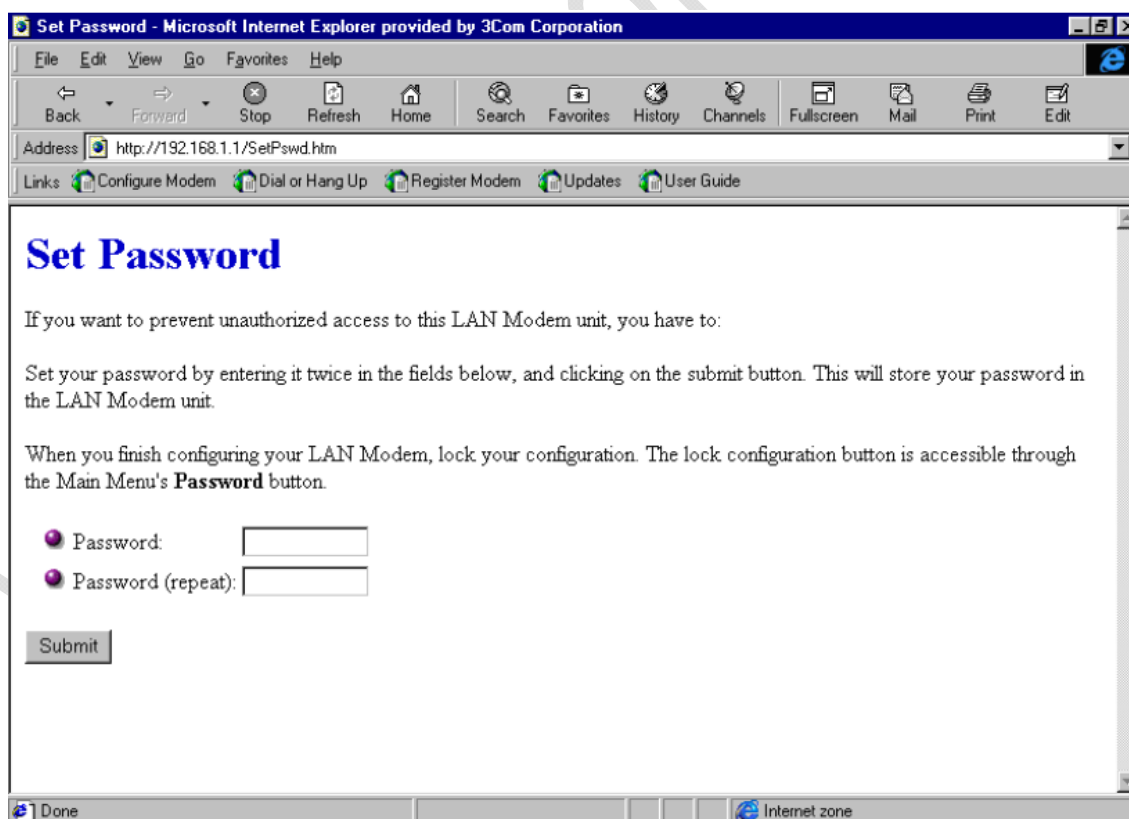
Set Password - Microsoft Internet Explorer provided by 3Com Corporation

File Edit View Go Favorites Help

Back Forward Stop Refresh Home Search Favorites History Channels Fullscreen Mail Print Edit

Address http://192.168.1.1/SetPswd.htm

Links Configure Modem Dial or Hang Up Register Modem Updates User Guide

Set Password

If you want to prevent unauthorized access to this LAN Modem unit, you have to:

Set your password by entering it twice in the fields below, and clicking on the submit button. This will store your password in the LAN Modem unit.

When you finish configuring your LAN Modem, lock your configuration. The lock configuration button is accessible through the Main Menu's **Password** button.

Password:
Password (repeat):

Submit

Done

Internet zone